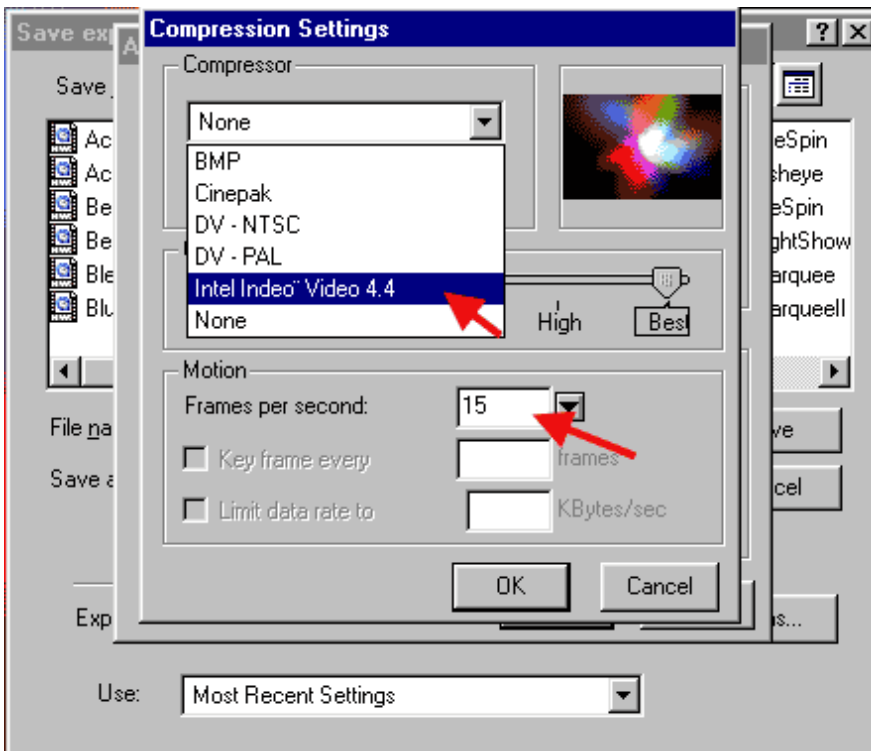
Save exp

A

Compression Settings

?

Compressor

None

BMP

Cinepak

DV - NTSC

DV - PAL

Intel Indeo® Video 4.4

None

High

Best

Motion

Frames per second:

15

Key frame every

frames

Limit data rate to

KBytes/sec

OK

Cancel

Save

Ac

Ac

Be

Be

Ble

Blu

eSpin

sheye

eSpin

ghtShow

arquee

arqueeII

File na

Save a

ve

cel

Exp

s...

Use:

Most Recent Settings